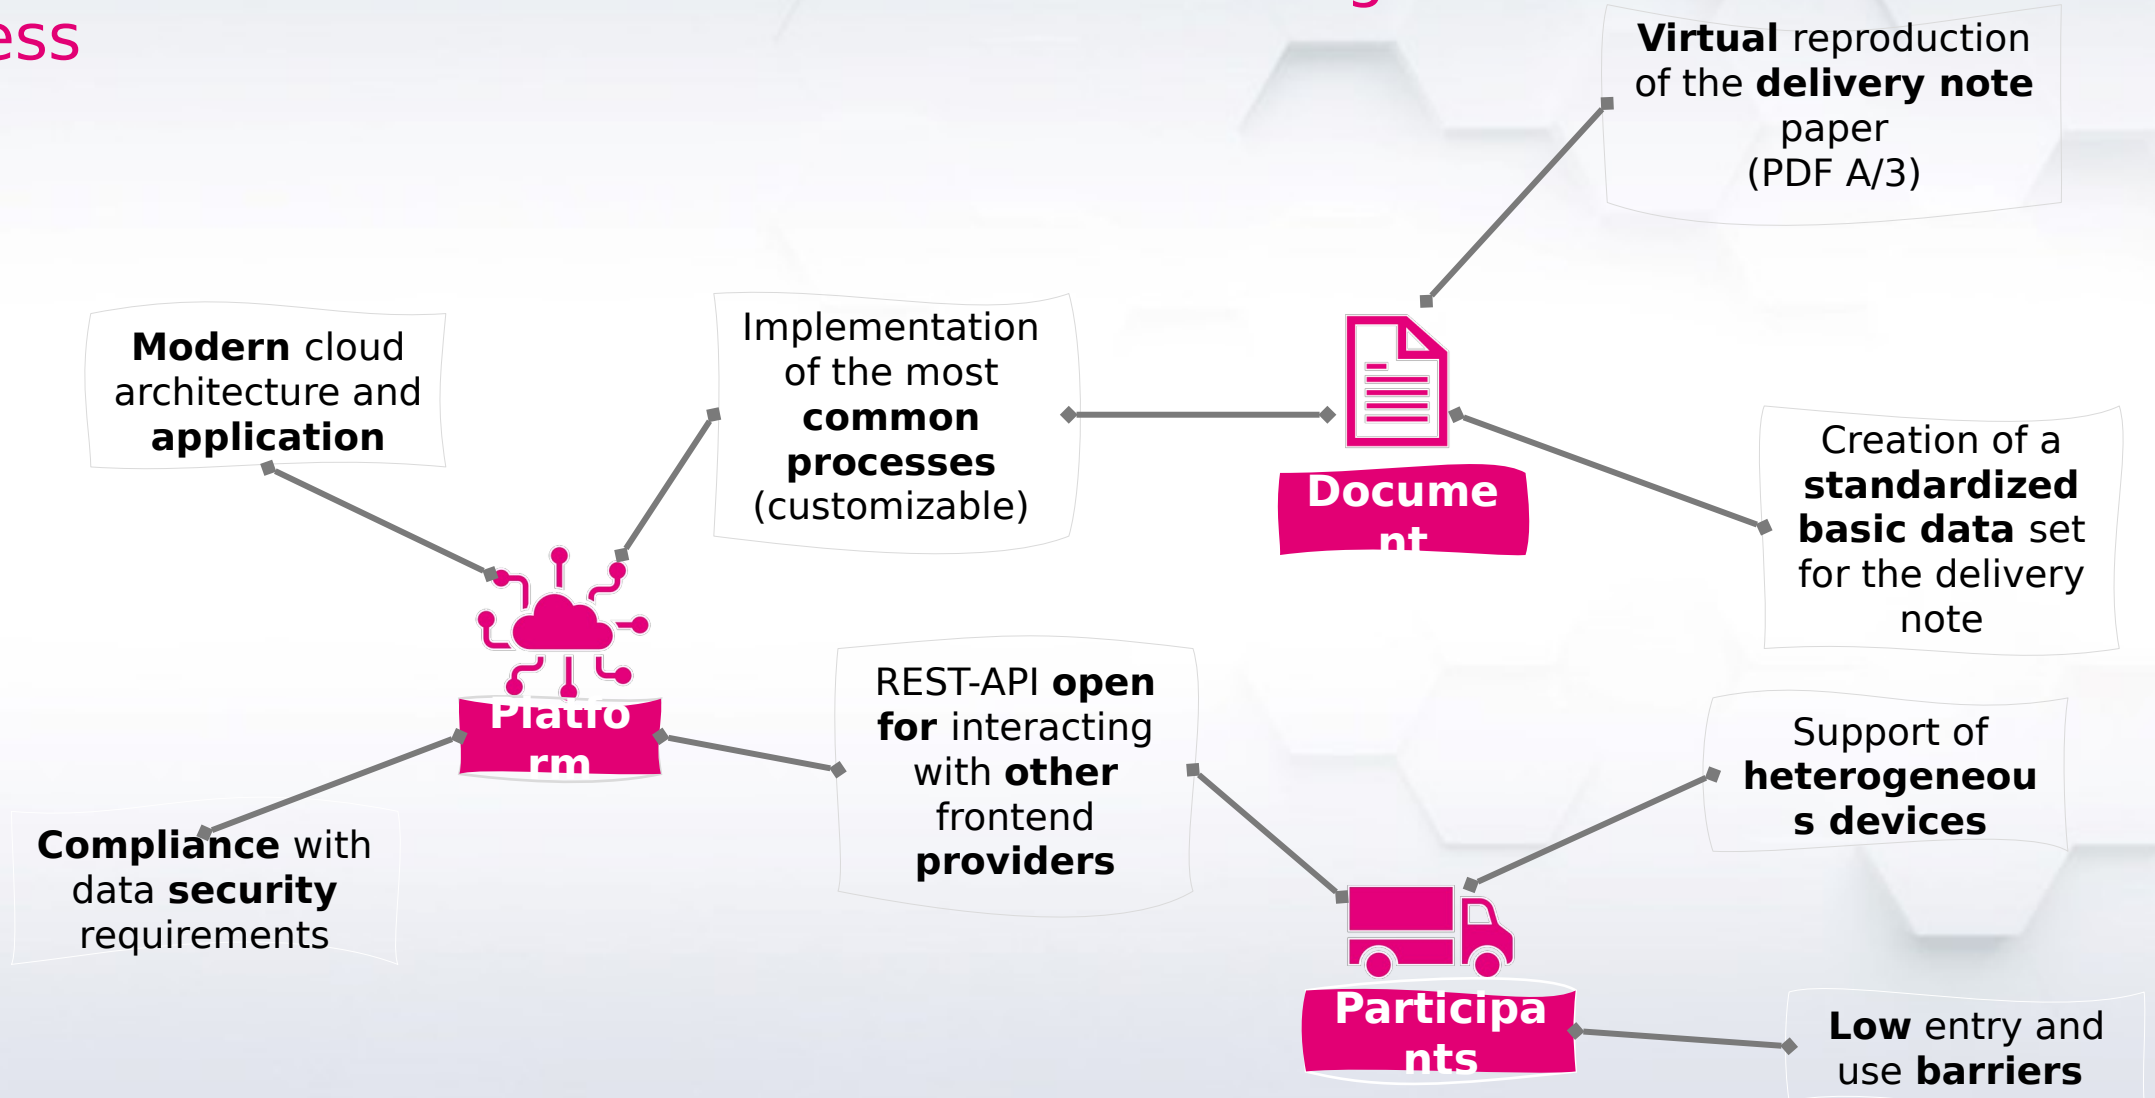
ess

Virtual reproduction of the delivery note paper (PDF A/3)

Modern cloud architecture and application

Implementation of the most common processes (customizable)

Docume nt

Creation of a standardized basic data set for the delivery note

Platfo rm

REST-API open for interacting with other frontend providers

Support of heterogeneou s devices

Compliance with data security requirements

Participa nts

Low entry and use barriers